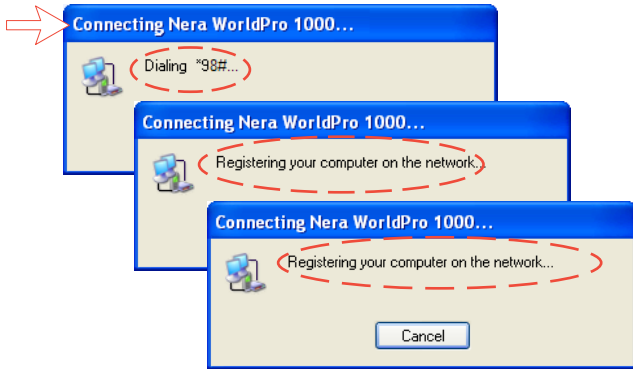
Connecting Nera WorldPro 1000...

Dialing *98#...

Connecting Nera WorldPro 1000...

Registering your computer on the network...

Connecting Nera WorldPro 1000...

Registering your computer on the network...

Cancel